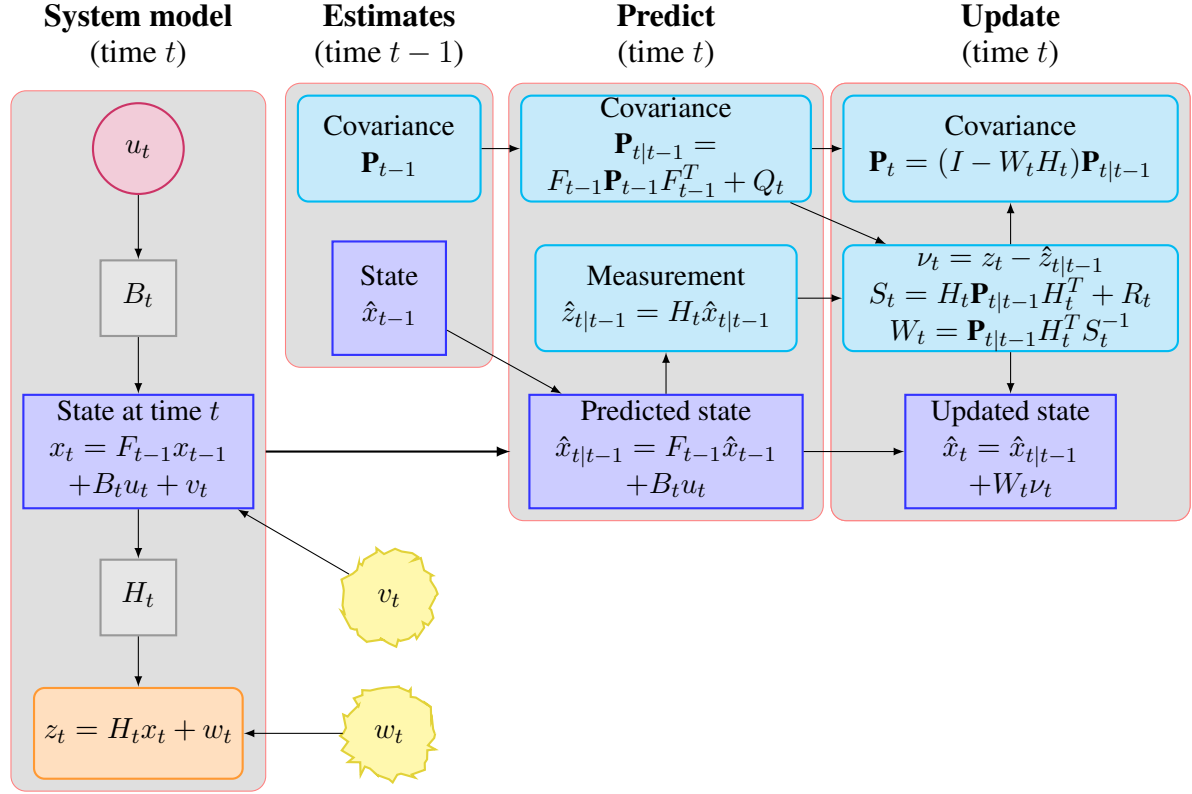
**System model** (time $t$)

**Estimates** (time $t-1$)

**Predict** (time $t$)

**Update** (time $t$)

$u_t$

$B_t$

State at time $t$
$x_t = F_{t-1}x_{t-1}$
$+B_t u_t + v_t$

$H_t$

$z_t = H_t x_t + w_t$

$v_t$

$w_t$

Covariance
$\mathbf{P}_{t-1}$

State
$\hat{x}_{t-1}$

Covariance
$\mathbf{P}_{t|t-1} =$
$F_{t-1}\mathbf{P}_{t-1}F_{t-1}^T + Q_t$

Measurement
$\hat{z}_{t|t-1} = H_t\hat{x}_{t|t-1}$

Predicted state
$\hat{x}_{t|t-1} = F_{t-1}\hat{x}_{t-1}$
$+B_t u_t$

Covariance
$\mathbf{P}_t = (I - W_t H_t)\mathbf{P}_{t|t-1}$

$\nu_t = z_t - \hat{z}_{t|t-1}$
$S_t = H_t\mathbf{P}_{t|t-1}H_t^T + R_t$
$W_t = \mathbf{P}_{t|t-1}H_t^T S_t^{-1}$

Updated state
$\hat{x}_t = \hat{x}_{t|t-1}$
$+W_t\nu_t$